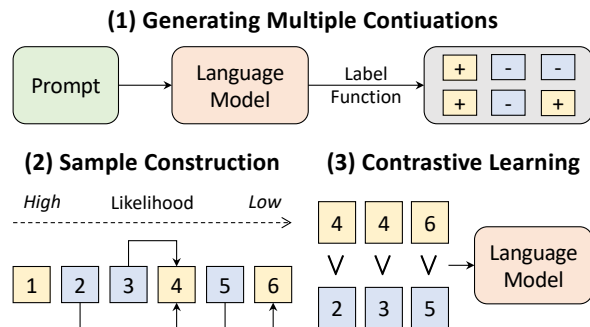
(1) Generating Multiple Contiuations

Prompt

Language Model

Label Function

+ - -
+ - +

(2) Sample Construction

High Likelihood Low

1 2 3 4 5 6

(3) Contrastive Learning

4 4 6
V V V
2 3 5

Language Model